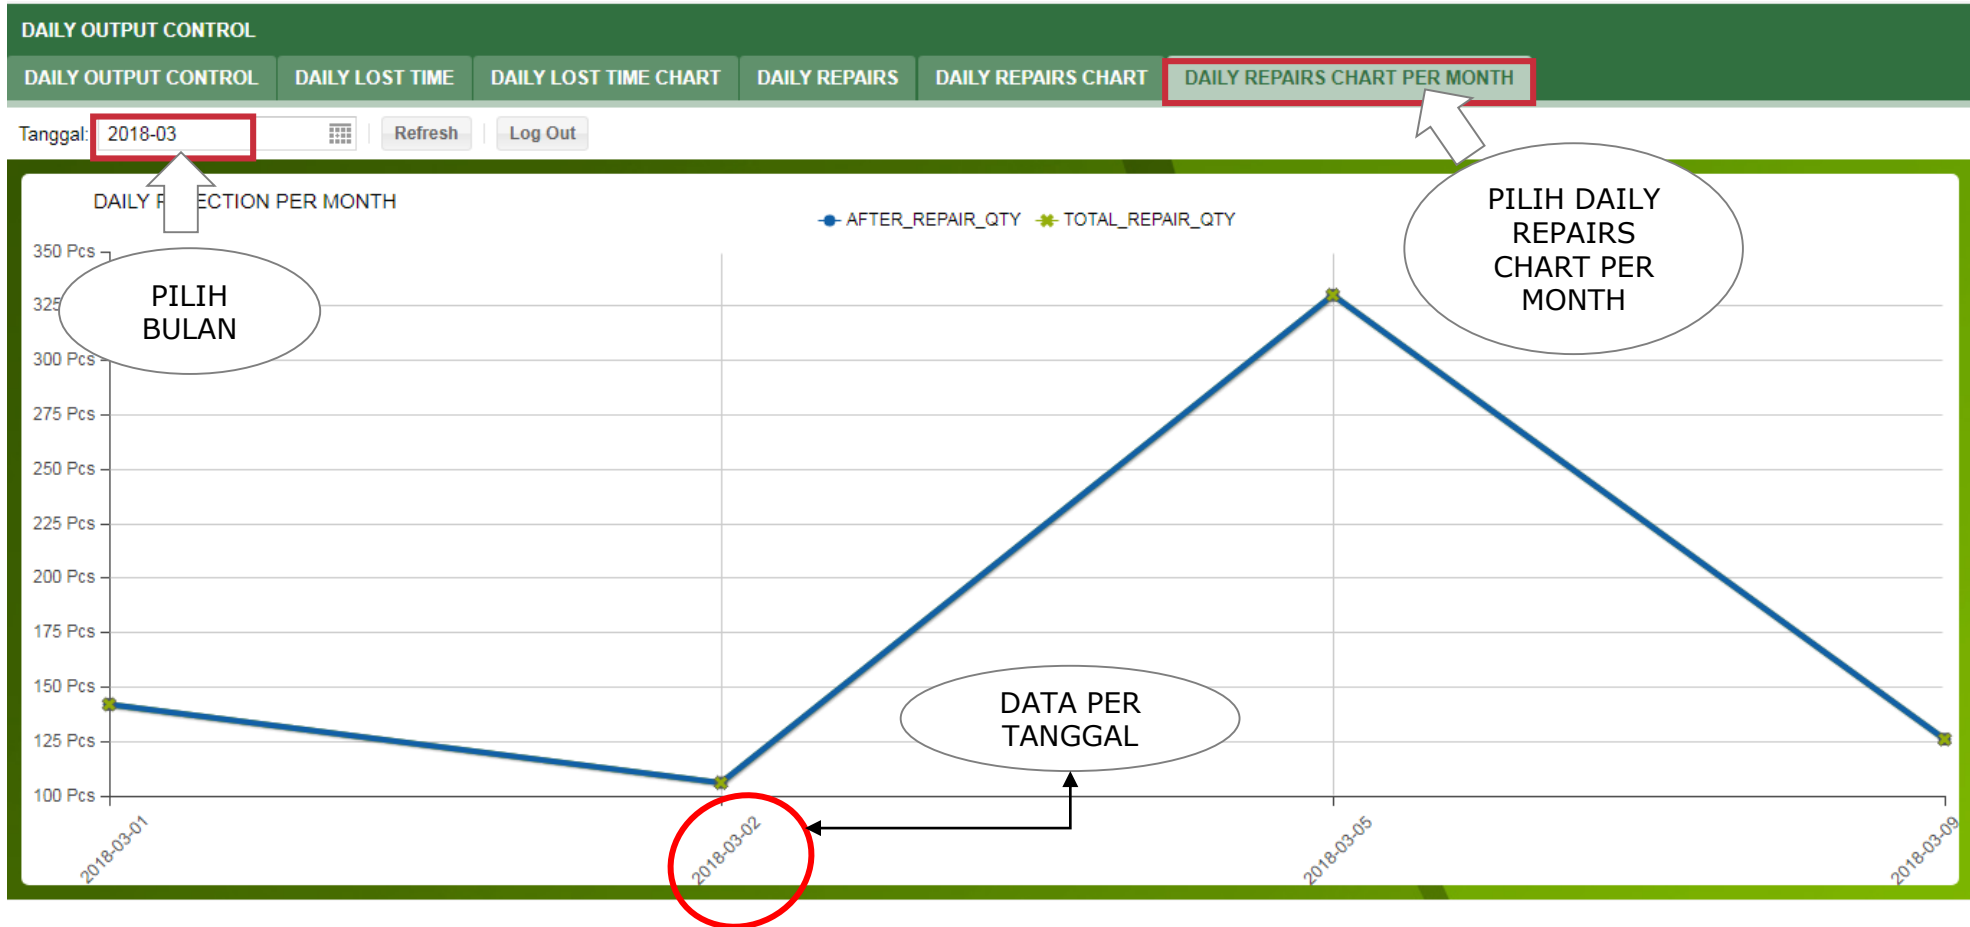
DAILY OUTPUT CONTROL

DAILY OUTPUT CONTROL | DAILY LOST TIME | DAILY LOST TIME CHART | DAILY REPAIRS | DAILY REPAIRS CHART | DAILY REPAIRS CHART PER MONTH

Tanggal: 2018-03 Refresh Log Out

DAILY R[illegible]ECTION PER MONTH

AFTER_REPAIR_QTY TOTAL_REPAIR_QTY

350 Pcs
325 Pcs
300 Pcs
275 Pcs
250 Pcs
225 Pcs
200 Pcs
175 Pcs
150 Pcs
125 Pcs
100 Pcs

2018-03-01
2018-03-02
2018-03-05
2018-03-09

PILIH BULAN

PILIH DAILY REPAIRS CHART PER MONTH

DATA PER TANGGAL